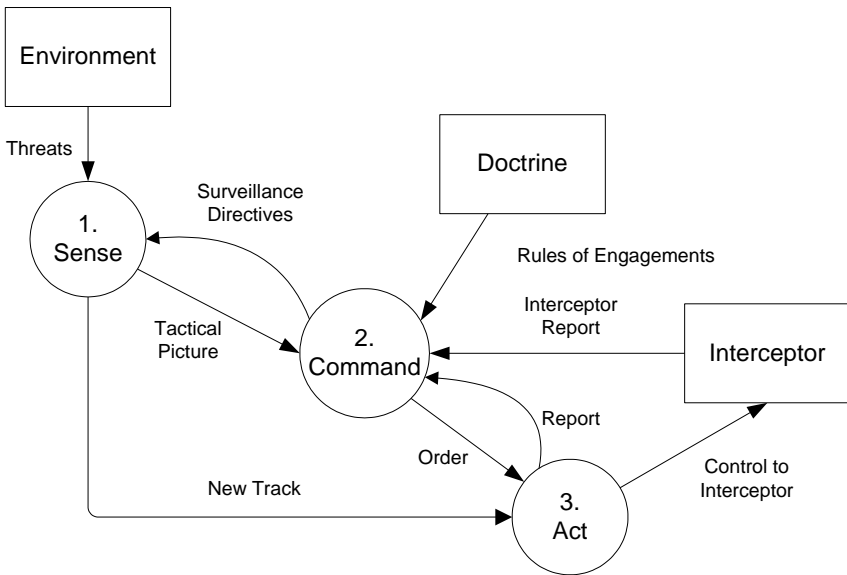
Environment

Threats

Doctrine

Surveillance Directives

1. Sense

Rules of Engagements

Interceptor Report

Tactical Picture

2. Command

Interceptor

Report

Order

New Track

Control to Interceptor

3. Act